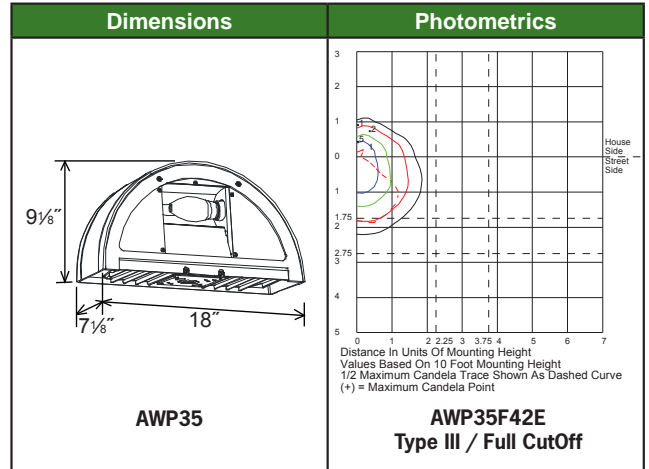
| Dimensions | Photometrics |
|---|---|

9⅛″

7⅛″

18″

AWP35

3
2
1
0
1
1.75
2
2.75
3
4
5

.5
.2

House Side
Street Side

0 1 2 2.25 3 3.75 4 5 6 7

Distance In Units Of Mounting Height
Values Based On 10 Foot Mounting Height
1/2 Maximum Candela Trace Shown As Dashed Curve
(+) = Maximum Candela Point

AWP35F42E
Type III / Full CutOff